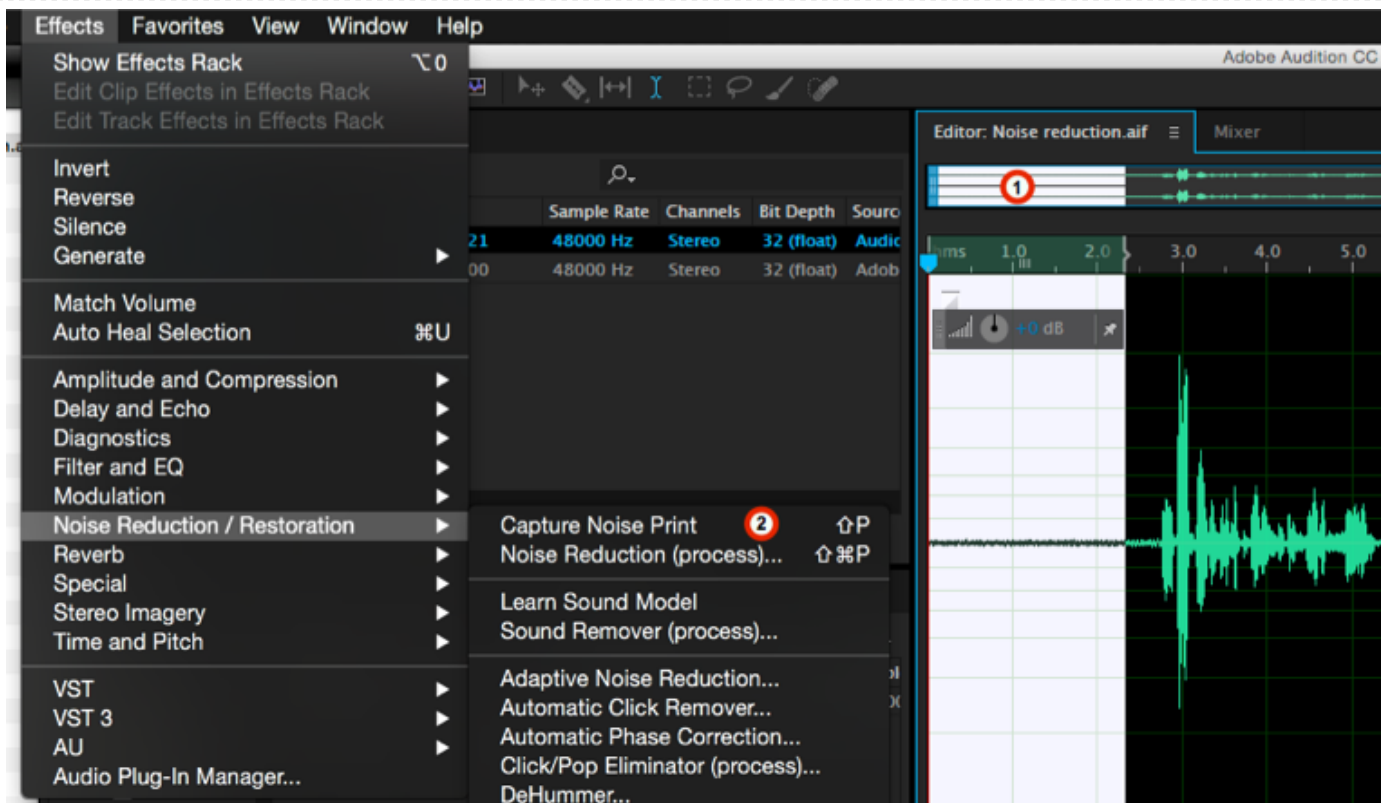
Effects Favorites View Window Help

Show Effects Rack ⌥0
Edit Clip Effects in Effects Rack
Edit Track Effects in Effects Rack

Invert
Reverse
Silence
Generate ▶

Match Volume
Auto Heal Selection ⌘U

Amplitude and Compression ▶
Delay and Echo ▶
Diagnostics ▶
Filter and EQ ▶
Modulation ▶
Noise Reduction / Restoration ▶
Reverb ▶
Special ▶
Stereo Imagery ▶
Time and Pitch ▶

VST ▶
VST 3 ▶
AU ▶
Audio Plug-In Manager...

Capture Noise Print 2 ⇧P
Noise Reduction (process)... ⇧⌘P

Learn Sound Model
Sound Remover (process)...

Adaptive Noise Reduction...
Automatic Click Remover...
Automatic Phase Correction...
Click/Pop Eliminator (process)...
DeHummer...

Adobe Audition CC

| Sample Rate | Channels | Bit Depth | Sourc |
|---|---|---|---|
| 48000 Hz | Stereo | 32 (float) | Audic |
| 48000 Hz | Stereo | 32 (float) | Adob |

21
00

Editor: Noise reduction.aif ≡ Mixer

1

hms 1.0 2.0 3.0 4.0 5.0

+0 dB